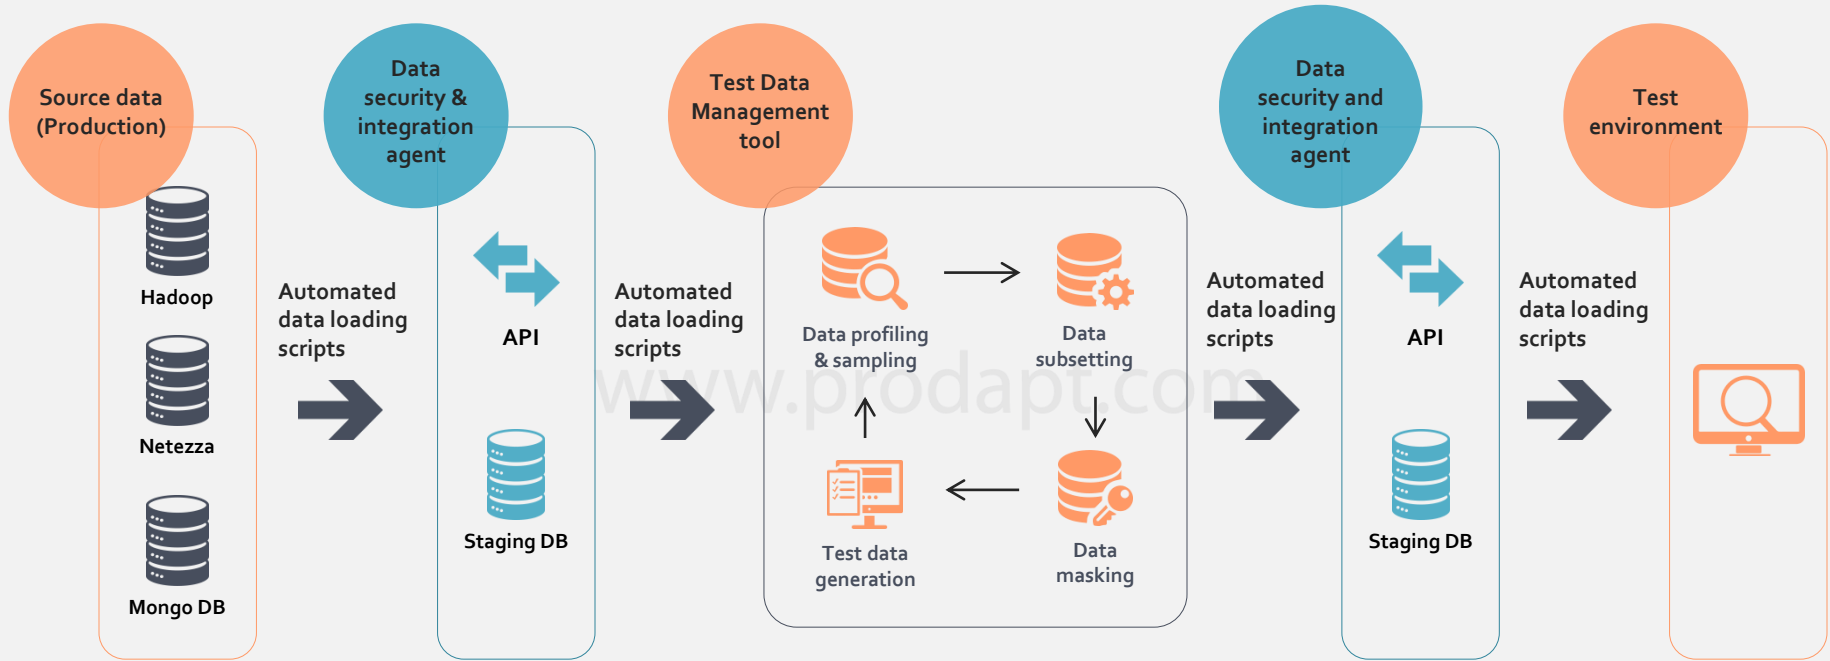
Source data (Production)

Hadoop

Netezza

Mongo DB

Automated data loading scripts

Data security & integration agent

API

Staging DB

Automated data loading scripts

Test Data Management tool

Data profiling & sampling

Data subsetting

Test data generation

Data masking

www.prodapt.com

Automated data loading scripts

Data security and integration agent

API

Staging DB

Automated data loading scripts

Test environment